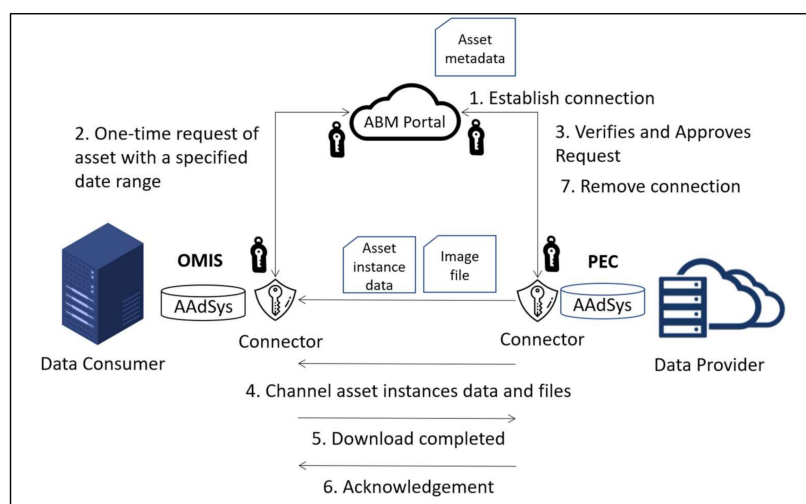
Asset metadata

ABM Portal

1. Establish connection

2. One-time request of asset with a specified date range

3. Verifies and Approves Request

7. Remove connection

OMIS

AAdSys

Asset instance data

Image file

PEC

AAdSys

Data Consumer

Connector

Connector

Data Provider

4. Channel asset instances data and files

5. Download completed

6. Acknowledgement